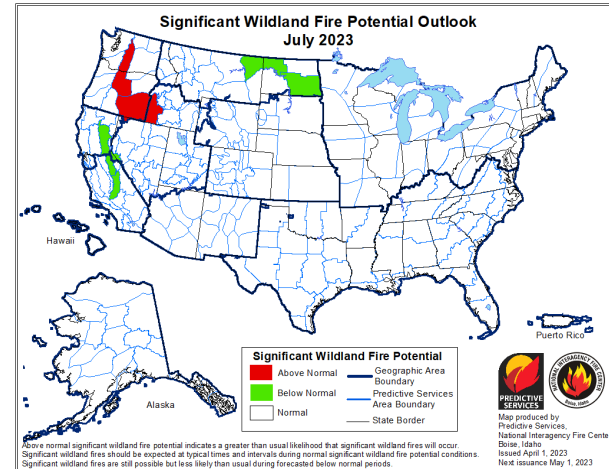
Significant Wildland Fire Potential Outlook
July 2023

Hawaii

Alaska

Puerto Rico

Significant Wildland Fire Potential

Above Normal

Below Normal

Normal

Geographic Area Boundary

Predictive Services Area Boundary

State Border

PREDICTIVE SERVICES

NATIONAL INTERAGENCY FIRE CENTER
Boise, Idaho

Map produced by Predictive Services, National Interagency Fire Cente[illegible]
Boise, Idaho
Issued April 1, 2023
Next issuance May 1, 2023

Above normal significant wildland fire potential indicates a greater than usual likelihood that significant wildland fires will occur.
Significant wildland fires should be expected at typical times and intervals during normal significant wildland fire potential conditions.
Significant wildland fires are still possible but less likely than usual during forecasted below normal periods.